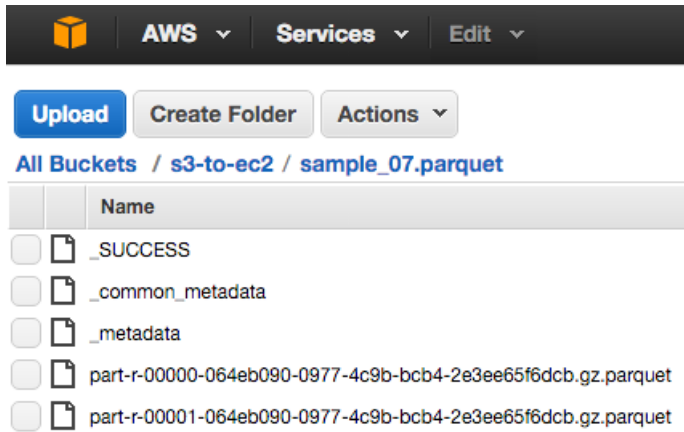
AWS Services Edit

Upload Create Folder Actions

All Buckets / s3-to-ec2 / sample_07.parquet

Name

_SUCCESS

_common_metadata

_metadata

part-r-00000-064eb090-0977-4c9b-bcb4-2e3ee65f6dcb.gz.parquet

part-r-00001-064eb090-0977-4c9b-bcb4-2e3ee65f6dcb.gz.parquet